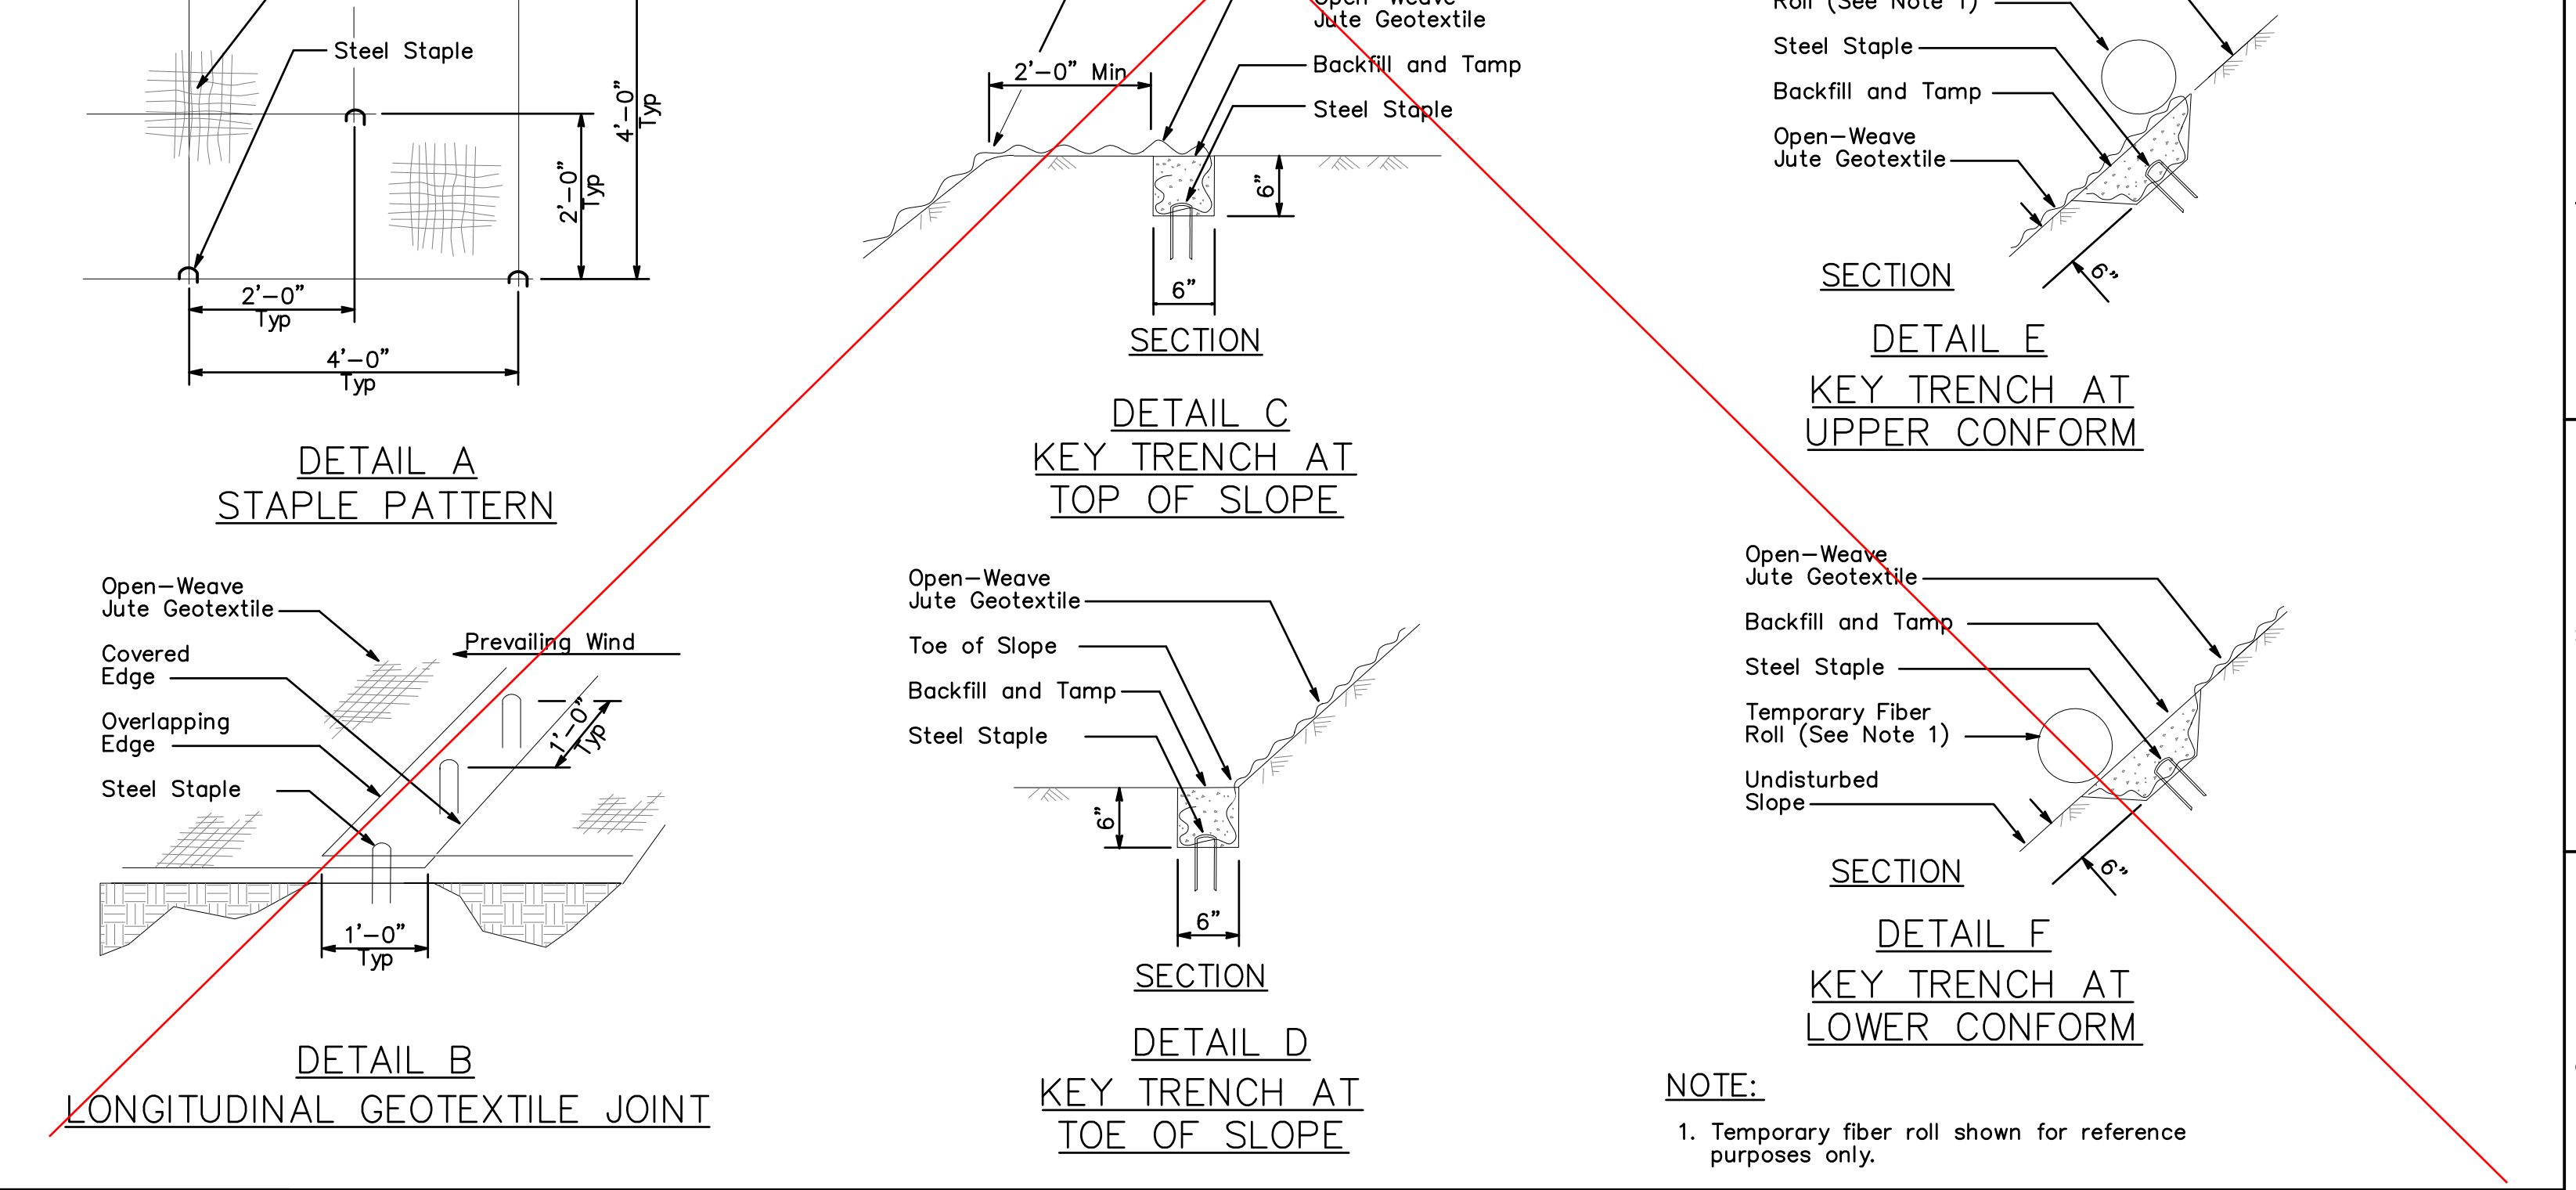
Steel Staple

4'–0"
Typ

2'–0"
Typ

2'–0"
Typ

4'–0"
Typ

DETAIL A
STAPLE PATTERN

Open–Weave
Jute Geotextile

Backfill and Tamp

Steel Staple

2'–0" Min

6"

6"

SECTION

DETAIL C
KEY TRENCH AT
TOP OF SLOPE

Roll (See Note 1)

Steel Staple

Backfill and Tamp

Open–Weave
Jute Geotextile

6"

SECTION

DETAIL E
KEY TRENCH AT
UPPER CONFORM

Open–Weave
Jute Geotextile

Covered
Edge

Overlapping
Edge

Steel Staple

Prevailing Wind

1'–0"
Typ

1'–0"
Typ

DETAIL B
LONGITUDINAL GEOTEXTILE JOINT

Open–Weave
Jute Geotextile

Toe of Slope

Backfill and Tamp

Steel Staple

6"

6"

SECTION

DETAIL D
KEY TRENCH AT
TOE OF SLOPE

Open–Weave
Jute Geotextile

Backfill and Tamp

Steel Staple

Temporary Fiber
Roll (See Note 1)

Undisturbed
Slope

6"

SECTION

DETAIL F
KEY TRENCH AT
LOWER CONFORM

NOTE:

1. Temporary fiber roll shown for reference purposes only.